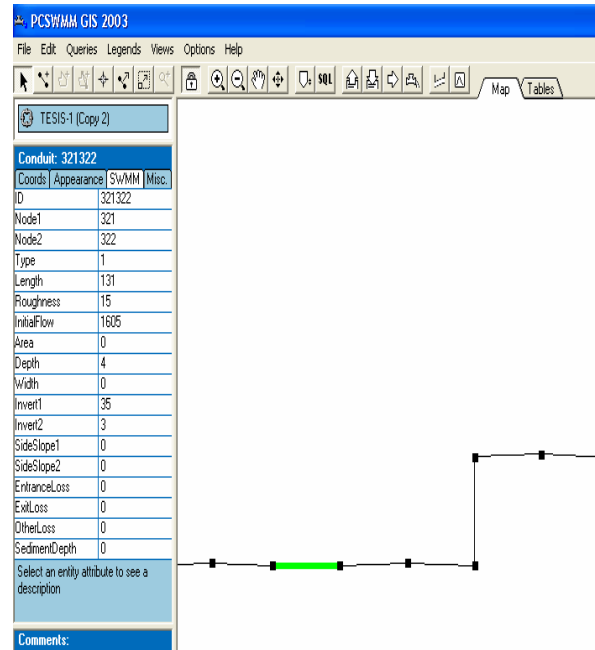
PCSWMM GIS 2003

File Edit Queries Legends Views Options Help

SQL

Map Tables

TESIS-1 (Copy 2)

Conduit: 321322

Coords Appearance SWMM Misc.

| | |
|---|---|
| ID | 321322 |
| Node1 | 321 |
| Node2 | 322 |
| Type | 1 |
| Length | 131 |
| Roughness | 15 |
| InitialFlow | 1605 |
| Area | 0 |
| Depth | 4 |
| Width | 0 |
| Invert1 | 35 |
| Invert2 | 3 |
| SideSlope1 | 0 |
| SideSlope2 | 0 |
| EntranceLoss | 0 |
| ExitLoss | 0 |
| OtherLoss | 0 |
| SedimentDepth | 0 |

Select an entity attribute to see a description

Comments: